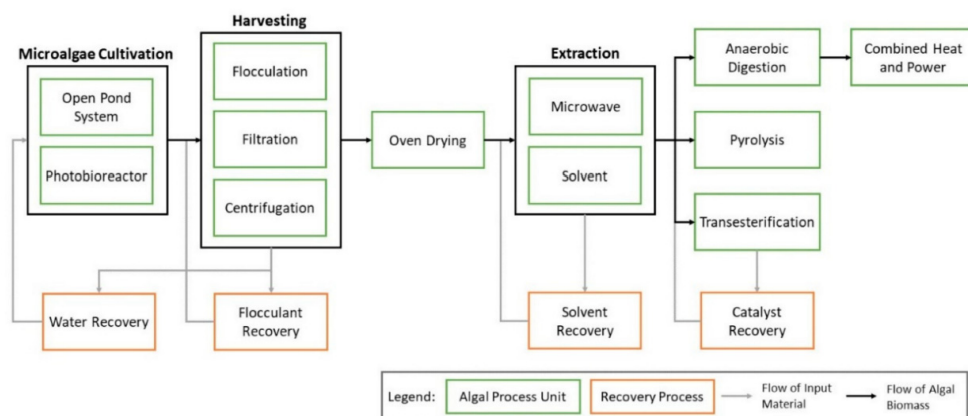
Microalgae Cultivation

Open Pond System

Photobioreactor

Harvesting

Flocculation

Filtration

Centrifugation

Oven Drying

Extraction

Microwave

Solvent

Anaerobic Digestion

Combined Heat and Power

Pyrolysis

Transesterification

Water Recovery

Flocculant Recovery

Solvent Recovery

Catalyst Recovery

Legend: Algal Process Unit | Recovery Process | Flow of Input Material | Flow of Algal Biomass